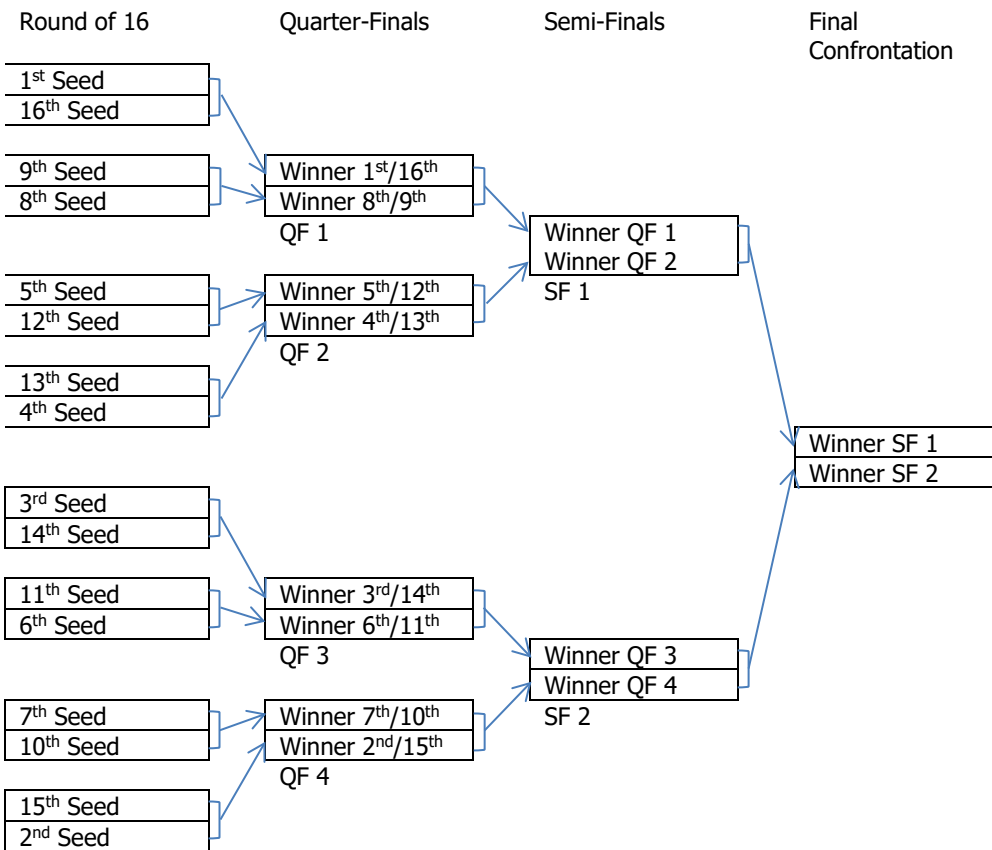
Round of 16

Quarter-Finals

Semi-Finals

Final Confrontation

1$^{st}$ Seed
16$^{th}$ Seed

9$^{th}$ Seed
8$^{th}$ Seed

5$^{th}$ Seed
12$^{th}$ Seed

13$^{th}$ Seed
4$^{th}$ Seed

3$^{rd}$ Seed
14$^{th}$ Seed

11$^{th}$ Seed
6$^{th}$ Seed

7$^{th}$ Seed
10$^{th}$ Seed

15$^{th}$ Seed
2$^{nd}$ Seed

Winner 1$^{st}$/16$^{th}$
Winner 8$^{th}$/9$^{th}$
QF 1

Winner 5$^{th}$/12$^{th}$
Winner 4$^{th}$/13$^{th}$
QF 2

Winner 3$^{rd}$/14$^{th}$
Winner 6$^{th}$/11$^{th}$
QF 3

Winner 7$^{th}$/10$^{th}$
Winner 2$^{nd}$/15$^{th}$
QF 4

Winner QF 1
Winner QF 2
SF 1

Winner QF 3
Winner QF 4
SF 2

Winner SF 1
Winner SF 2